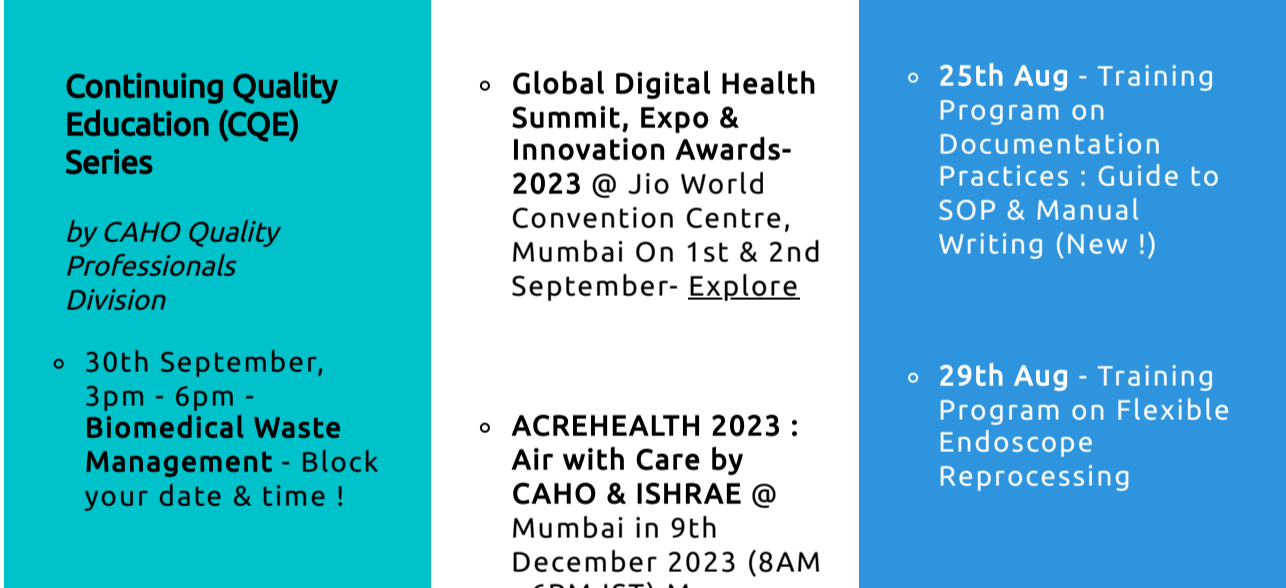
Continuing Quality Education (CQE) Series

by CAHO Quality Professionals Division

- 30th September, 3pm - 6pm - Biomedical Waste Management - Block your date & time !

- Global Digital Health Summit, Expo & Innovation Awards-2023 @ Jio World Convention Centre, Mumbai On 1st & 2nd September- Explore

- ACREHEALTH 2023 : Air with Care by CAHO & ISHRAE @ Mumbai in 9th December 2023 (8AM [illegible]

- 25th Aug - Training Program on Documentation Practices : Guide to SOP & Manual Writing (New !)

- 29th Aug - Training Program on Flexible Endoscope Reprocessing